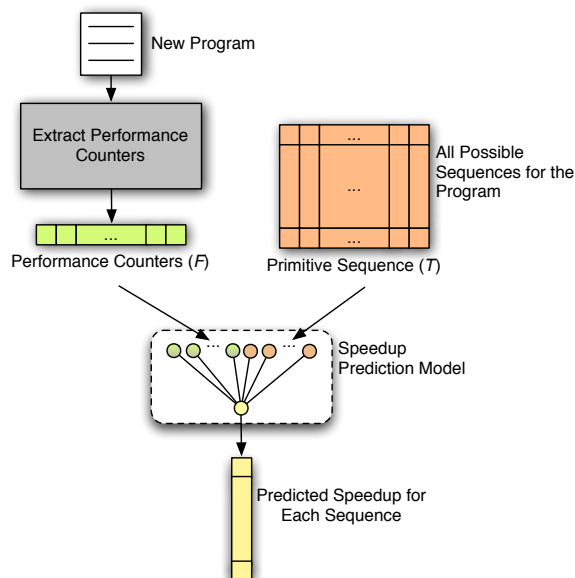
New Program

Extract Performance Counters

...

Performance Counters ($F$)

...

...

...

All Possible Sequences for the Program

Primitive Sequence ($T$)

... ...

Speedup Prediction Model

Predicted Speedup for Each Sequence